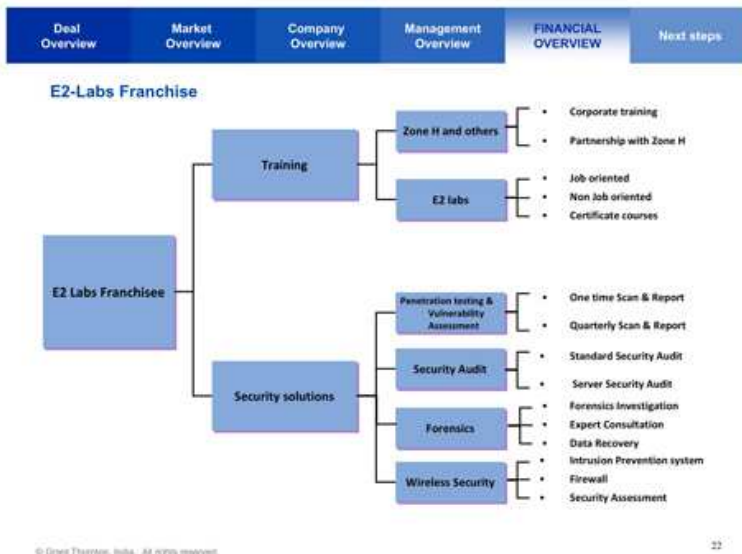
Deal Overview | Market Overview | Company Overview | Management Overview | FINANCIAL OVERVIEW | Next steps

E2-Labs Franchise

E2 Labs Franchisee

Training

Zone H and others

- Corporate training
- Partnership with Zone H

E2 labs

- Job oriented
- Non Job oriented
- Certificate courses

Security solutions

Penetration testing & Vulnerability Assessment

- One time Scan & Report
- Quarterly Scan & Report

Security Audit

- Standard Security Audit
- Server Security Audit

Forensics

- Forensics Investigation
- Expert Consultation
- Data Recovery

Wireless Security

- Intrusion Prevention system
- Firewall
- Security Assessment

© Grant Thornton India. All rights reserved.

22